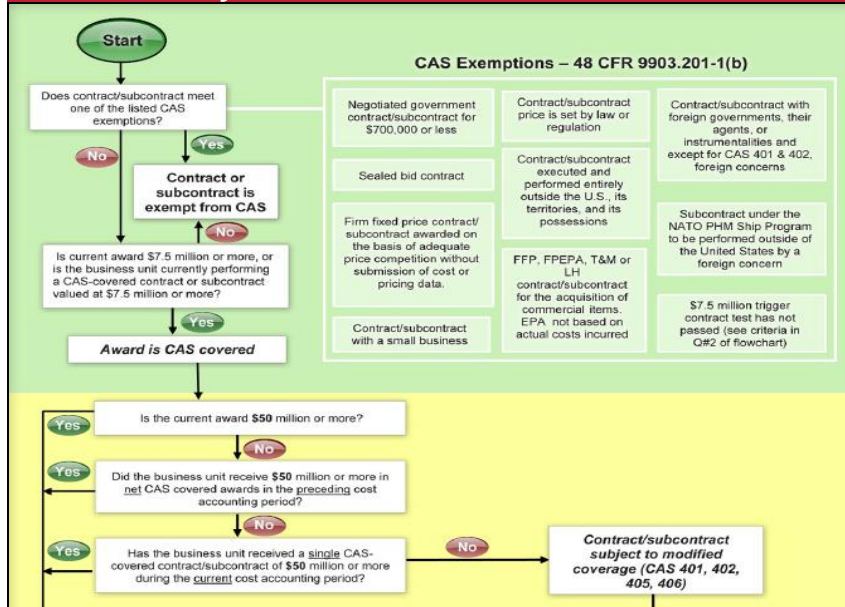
Start

Does contract/subcontract meet one of the listed CAS exemptions?

Yes

No

Contract or subcontract is exempt from CAS

No

Is current award $7.5 million or more, or is the business unit currently performing a CAS-covered contract or subcontract valued at $7.5 million or more?

Yes

Award is CAS covered

CAS Exemptions – 48 CFR 9903.201-1(b)

Negotiated government contract/subcontract for $700,000 or less

Sealed bid contract

Firm fixed price contract/ subcontract awarded on the basis of adequate price competition without submission of cost or pricing data.

Contract/subcontract with a small business

Contract/subcontract price is set by law or regulation

Contract/subcontract executed and performed entirely outside the U.S., its territories, and its possessions

FFP, FPEPA, T&M or LH contract/subcontract for the acquisition of commercial items. EPA not based on actual costs incurred

Contract/subcontract with foreign governments, their agents, or instrumentalities and except for CAS 401 & 402, foreign concerns

Subcontract under the NATO PHM Ship Program to be performed outside of the United States by a foreign concern

$7.5 million trigger contract test has not passed (see criteria in Q#2 of flowchart)

Yes

Is the current award **$50** million or more?

No

Yes

Did the business unit receive **$50** million or more in net CAS covered awards in the preceding cost accounting period?

No

Yes

Has the business unit received a single CAS-covered contract/subcontract of **$50** million or more during the current cost accounting period?

No

Contract/subcontract subject to modified coverage (CAS 401, 402, 405, 406)